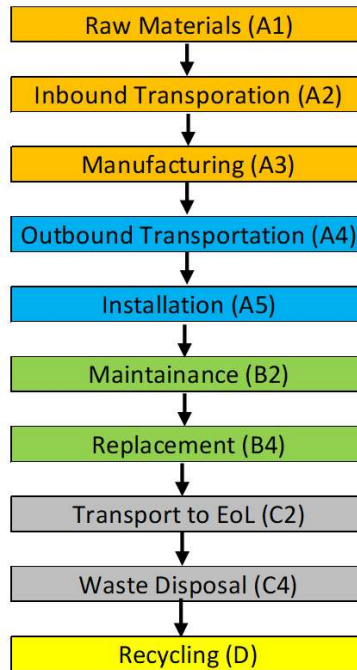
Raw Materials (A1)

Inbound Transporation (A2)

Manufacturing (A3)

Outbound Transportation (A4)

Installation (A5)

Maintainance (B2)

Replacement (B4)

Transport to EoL (C2)

Waste Disposal (C4)

Recycling (D)